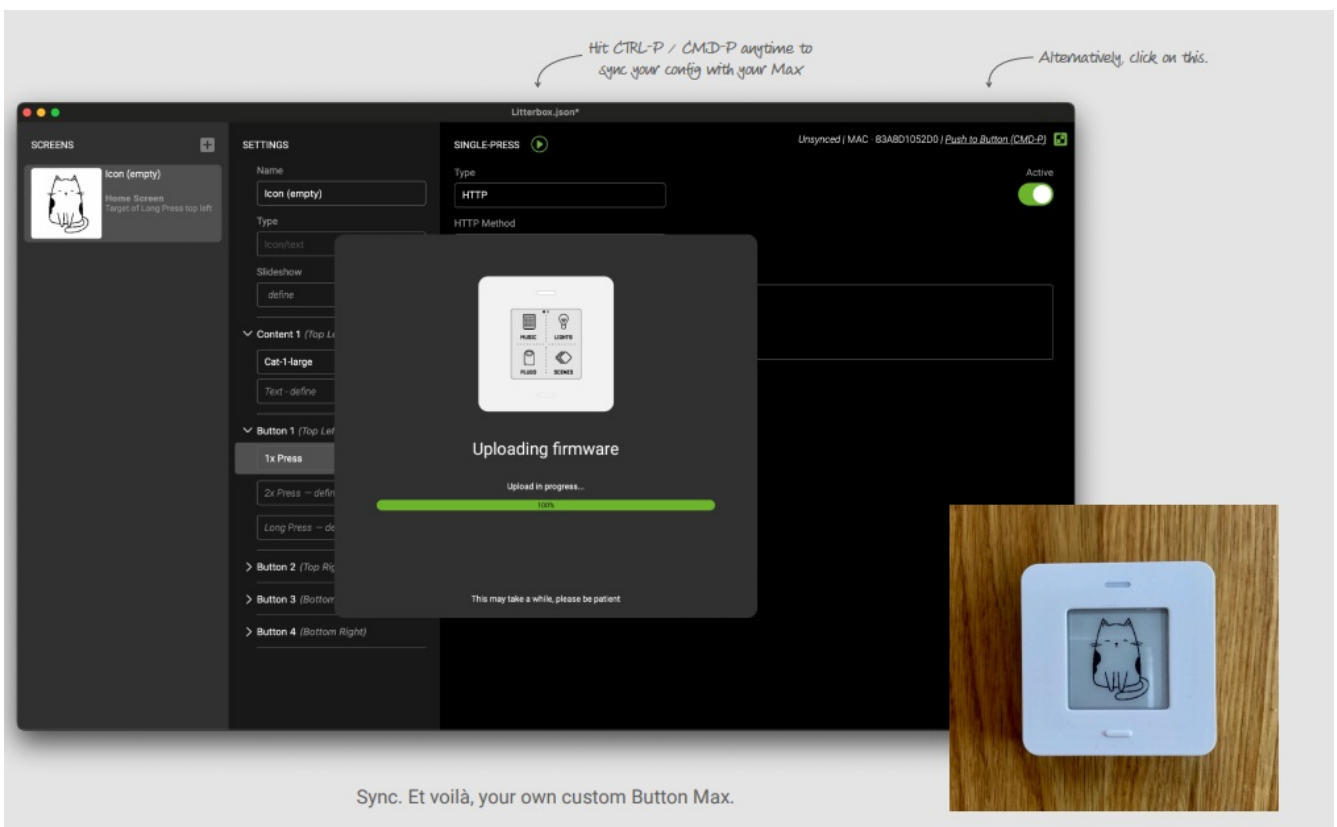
Hit CTRL-P / CMD-P anytime to sync your config with your Max

Alternatively, click on this.

Litterbox.json*

SCREENS

Icon (empty)
Home Screen
Target of Long Press top left

SETTINGS

Name
Icon (empty)
Type
Icon/text
Slideshow
define
Content 1 (Top Le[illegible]
Cat-1-large
Text - define
Button 1 (Top Lef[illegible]
1x Press
2x Press — defin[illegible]
Long Press — de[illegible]
Button 2 (Top Rig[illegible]
Button 3 (Bottom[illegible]
Button 4 (Bottom Right)

SINGLE-PRESS

Unsynced | MAC · 83A8D1052D0 | Push to Button (CMD-P)

Type
HTTP
HTTP Method

Active

MUSIC
LIGHTS
PLUGS
SCENES

Uploading firmware

Upload in progress...
100%

This may take a while, please be patient

Sync. Et voilà, your own custom Button Max.